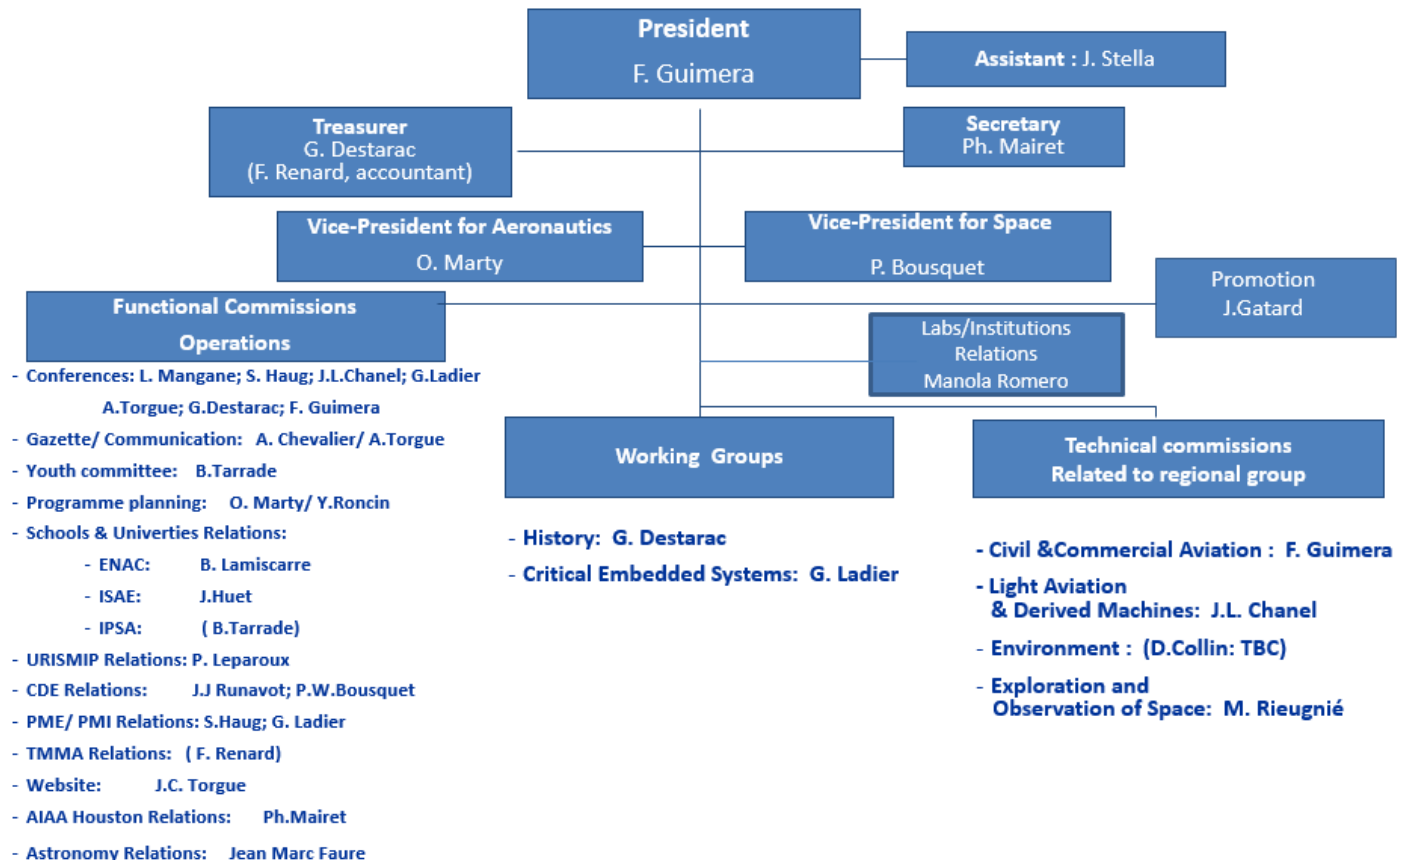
President
F. Guimera

Assistant : J. Stella

Treasurer
G. Destarac
(F. Renard, accountant)

Secretary
Ph. Mairet

Vice-President for Aeronautics
O. Marty

Vice-President for Space
P. Bousquet

Promotion
J.Gatard

Functional Commissions
Operations

Labs/Institutions
Relations
Manola Romero

- Conferences: L. Mangane; S. Haug; J.L.Chanel; G.Ladier
A.Torgue; G.Destarac; F. Guimera
- Gazette/ Communication: A. Chevalier/ A.Torgue
- Youth committee: B.Tarrade
- Programme planning: O. Marty/ Y.Roncin
- Schools & Univerties Relations:
- ENAC: B. Lamiscarre
- ISAE: J.Huet
- IPSA: ( B.Tarrade)
- URISMIP Relations: P. Leparoux
- CDE Relations: J.J Runavot; P.W.Bousquet
- PME/ PMI Relations: S.Haug; G. Ladier
- TMMA Relations: ( F. Renard)
- Website: J.C. Torgue
- AIAA Houston Relations: Ph.Mairet
- Astronomy Relations: Jean Marc Faure

Working Groups

- History: G. Destarac
- Critical Embedded Systems: G. Ladier

Technical commissions
Related to regional group

- Civil &Commercial Aviation : F. Guimera
- Light Aviation & Derived Machines: J.L. Chanel
- Environment : (D.Collin: TBC)
- Exploration and Observation of Space: M. Rieugnié